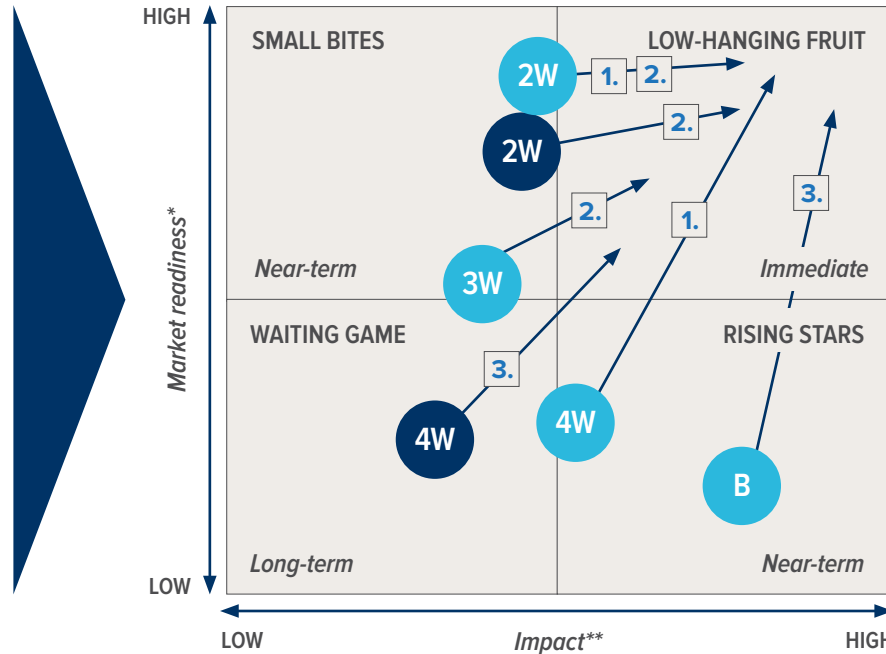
HIGH

Market readiness*

LOW

SMALL BITES

LOW-HANGING FRUIT

2W

1.

2.

2W

2.

2.

1.

3.

Near-term

Immediate

3W

WAITING GAME

RISING STARS

3.

4W

4W

B

Long-term

Near-term

LOW

Impact**

HIGH